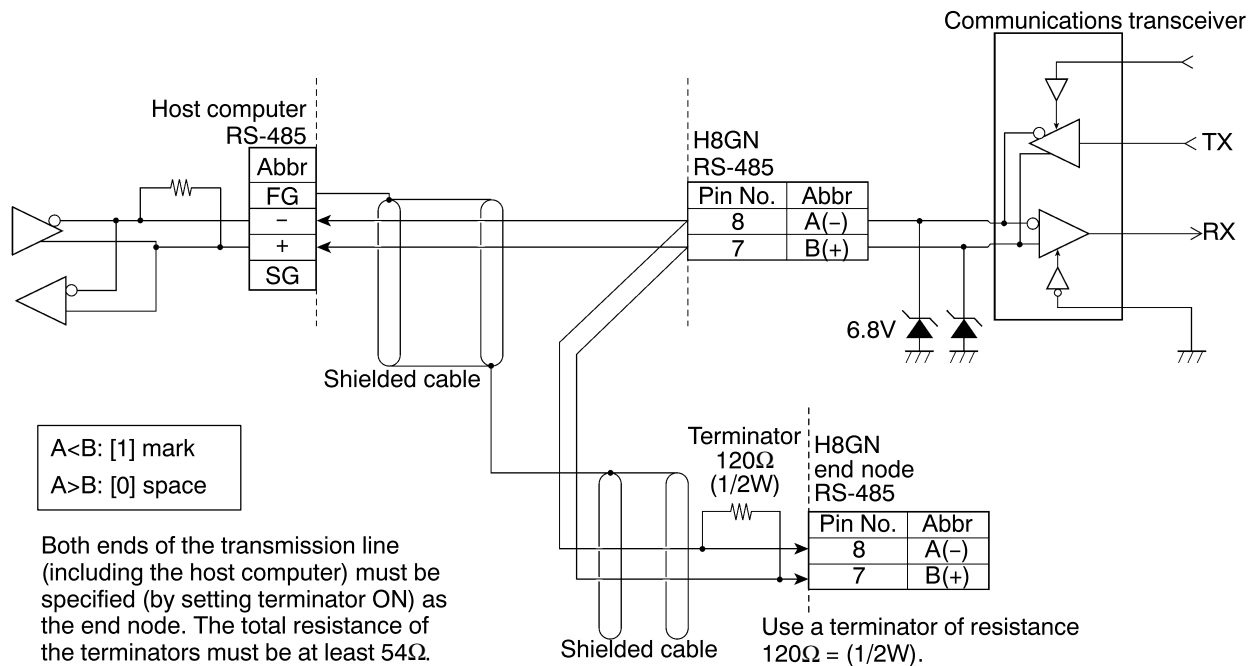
Communications transceiver

Host computer
RS-485

| Abbr |
|---|
| FG |
| − |
| + |
| SG |

H8GN
RS-485

| Pin No. | Abbr |
|---|---|
| 8 | A(−) |
| 7 | B(+) |

TX

RX

6.8V

Shielded cable

A<B: [1] mark
A>B: [0] space

Terminator
120Ω
(1/2W)

H8GN
end node
RS-485

| Pin No. | Abbr |
|---|---|
| 8 | A(−) |
| 7 | B(+) |

Both ends of the transmission line (including the host computer) must be specified (by setting terminator ON) as the end node. The total resistance of the terminators must be at least 54Ω.

Shielded cable

Use a terminator of resistance 120Ω = (1/2W).